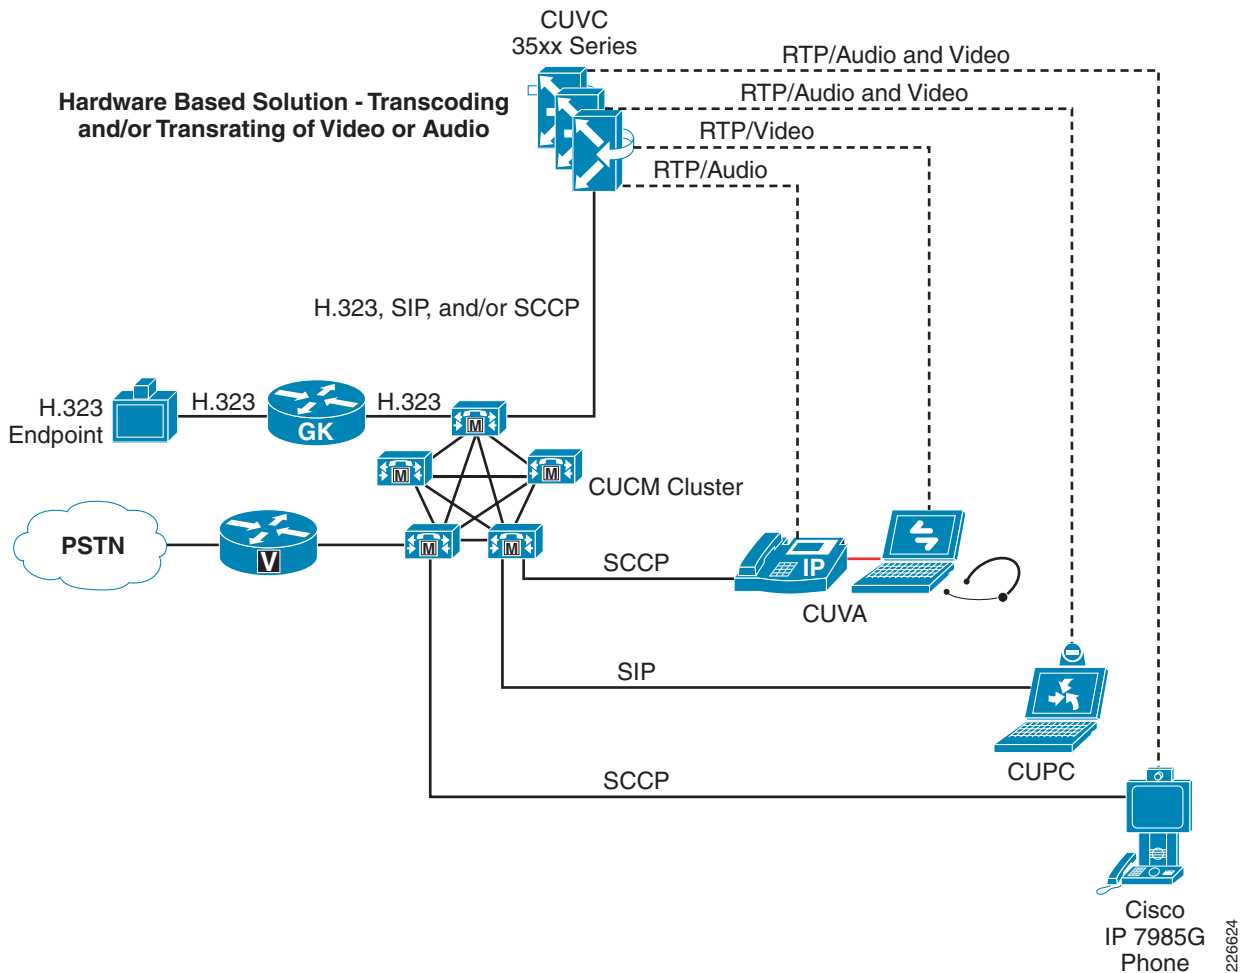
CUVC
35xx Series

Hardware Based Solution - Transcoding and/or Transrating of Video or Audio

RTP/Audio and Video

RTP/Audio and Video

RTP/Video

RTP/Audio

H.323, SIP, and/or SCCP

H.323 Endpoint

H.323

GK

H.323

M

M

M

CUCM Cluster

PSTN

V

M

M

SCCP

IP

CUVA

SIP

CUPC

SCCP

Cisco IP 7985G Phone

226624